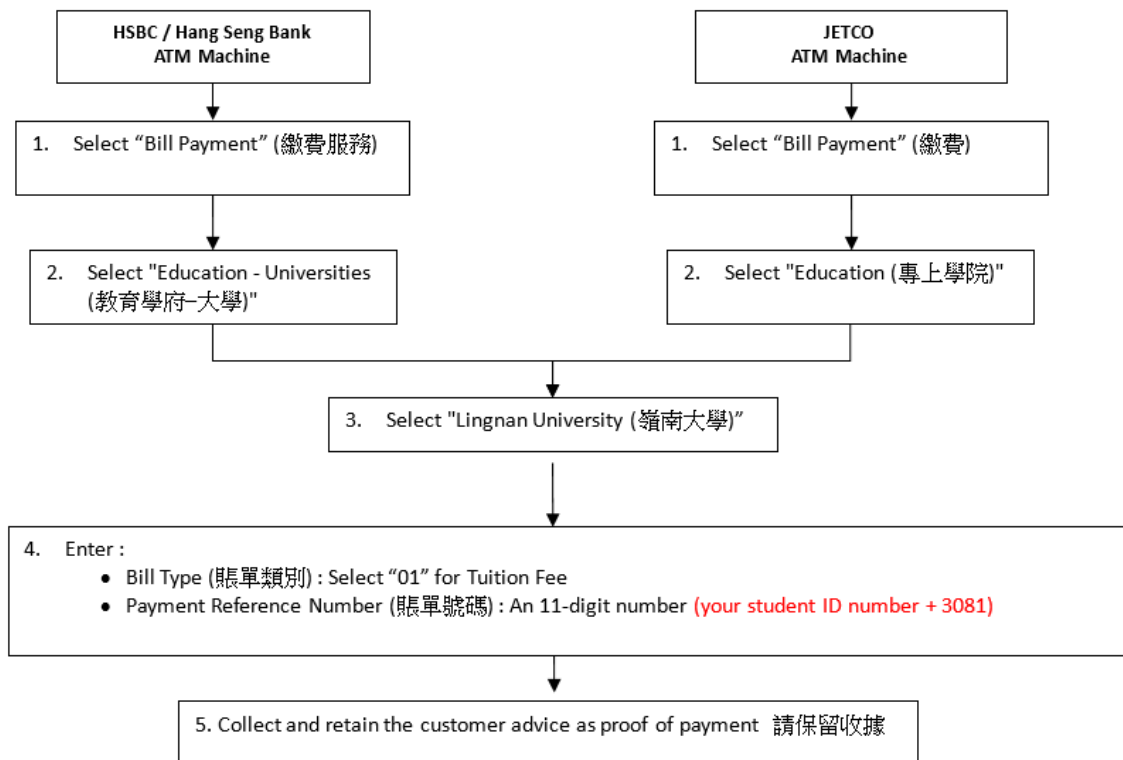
HSBC / Hang Seng Bank
ATM Machine

JETCO
ATM Machine

1. Select “Bill Payment” (繳費服務)

1. Select “Bill Payment” (繳費)

2. Select "Education - Universities (教育學府-大學)"

2. Select "Education (專上學院)"

3. Select "Lingnan University (嶺南大學)”

4. Enter :
• Bill Type (賬單類別) : Select “01” for Tuition Fee
• Payment Reference Number (賬單號碼) : An 11-digit number (your student ID number + 3081)

5. Collect and retain the customer advice as proof of payment 請保留收據